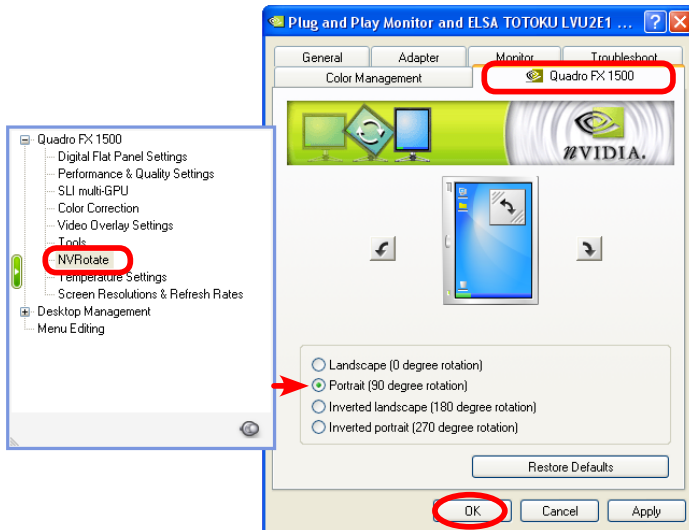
Plug and Play Monitor and ELSA TOTOKU LVU2E1 ...

General
Adapter
Monitor
Troubleshoot
Color Management
Quadro FX 1500

nVIDIA.

Quadro FX 1500
Digital Flat Panel Settings
Performance & Quality Settings
SLI multi-GPU
Color Correction
Video Overlay Settings
Tools
NVRotate
Temperature Settings
Screen Resolutions & Refresh Rates
Desktop Management
Menu Editing

Landscape (0 degree rotation)
Portrait (90 degree rotation)
Inverted landscape (180 degree rotation)
Inverted portrait (270 degree rotation)

Restore Defaults

OK
Cancel
Apply